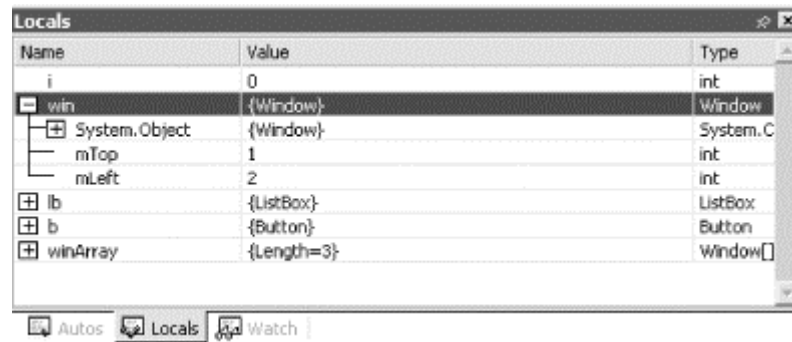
Locals

| Name | Value | Type |
|---|---|---|
| i | 0 | int |
| win | {Window} | Window |
| System.Object | {Window} | System.C |
| mTop | 1 | int |
| mLeft | 2 | int |
| lb | {ListBox} | ListBox |
| b | {Button} | Button |
| winArray | {Length=3} | Window[] |

Autos Locals Watch